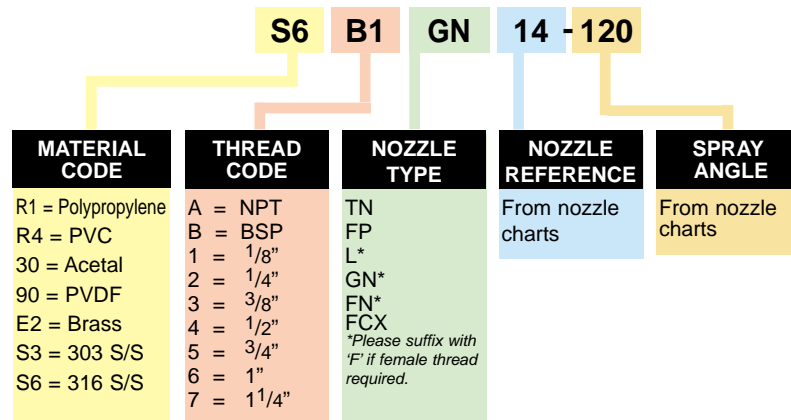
S6 B1 GN 14 - 120

MATERIAL CODE
R1 = Polypropylene
R4 = PVC
30 = Acetal
90 = PVDF
E2 = Brass
S3 = 303 S/S
S6 = 316 S/S

THREAD CODE
A = NPT
B = BSP
1 = $^1/8$"
2 = $^1/4$"
3 = $^3/8$"
4 = $^1/2$"
5 = $^3/4$"
6 = 1"
7 = $1^1/4$"

NOZZLE TYPE
TN
FP
L*
GN*
FN*
FCX
*Please suffix with 'F' if female thread required.

NOZZLE REFERENCE
From nozzle charts

SPRAY ANGLE
From nozzle charts